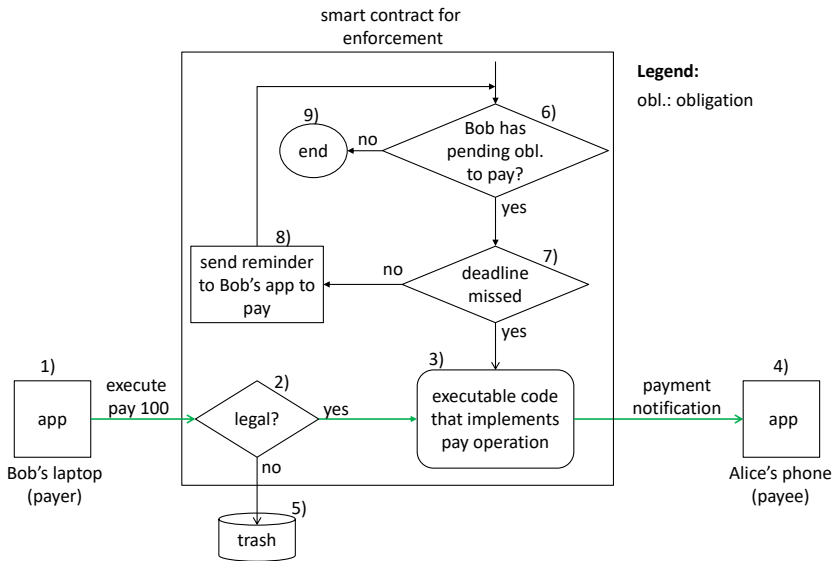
smart contract for enforcement

Legend:
obl.: obligation

9)
end

no

6)
Bob has pending obl. to pay?

yes

8)
send reminder to Bob's app to pay

no

7)
deadline missed

yes

1)
app
Bob's laptop (payer)

execute pay 100

2)
legal?

yes

no

3)
executable code that implements pay operation

payment notification

4)
app
Alice's phone (payee)

5)
trash